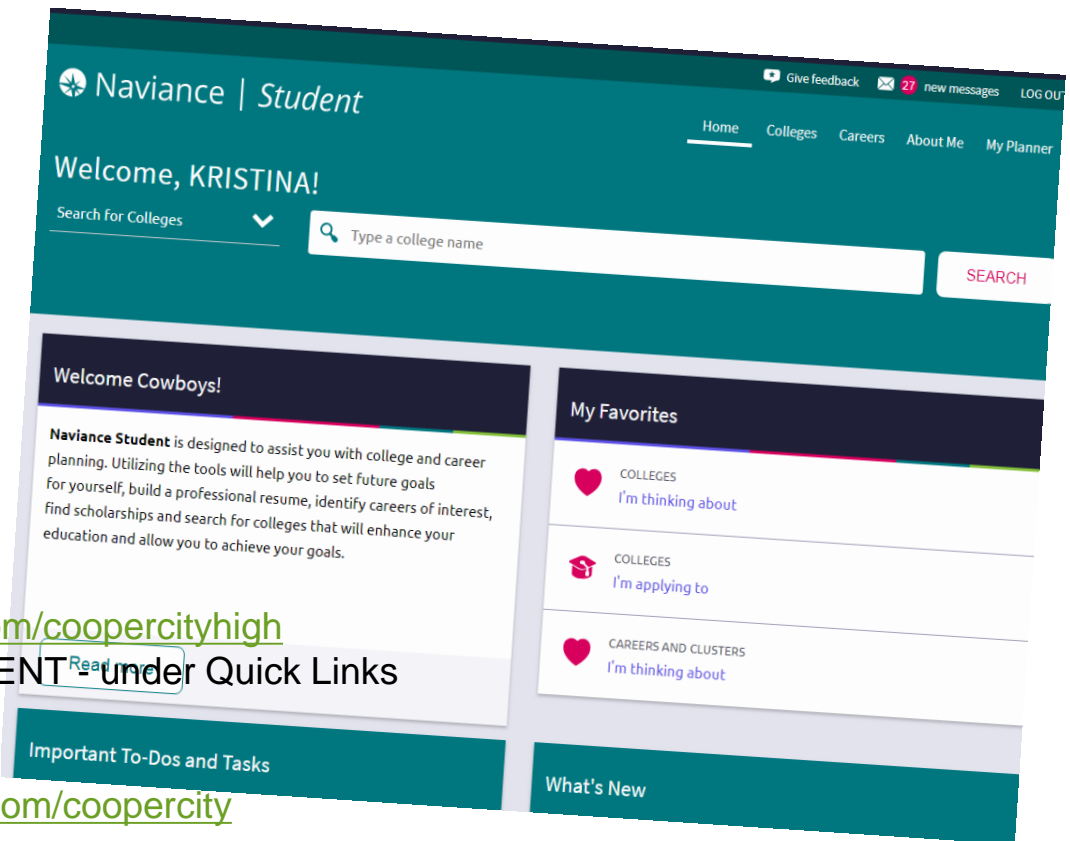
Naviance | Student

Give feedback 27 new messages LOG OUT

Home Colleges Careers About Me My Planner

Welcome, KRISTINA!

Search for Colleges

Type a college name

SEARCH

Welcome Cowboys!

**Naviance Student** is designed to assist you with college and career planning. Utilizing the tools will help you to set future goals for yourself, build a professional resume, identify careers of interest, find scholarships and search for colleges that will enhance your education and allow you to achieve your goals.

Read more

My Favorites

COLLEGES
I'm thinking about

COLLEGES
I'm applying to

CAREERS AND CLUSTERS
I'm thinking about

Important To-Dos and Tasks

What's New

m/coopercityhigh

ENT - under Quick Links

om/coopercity